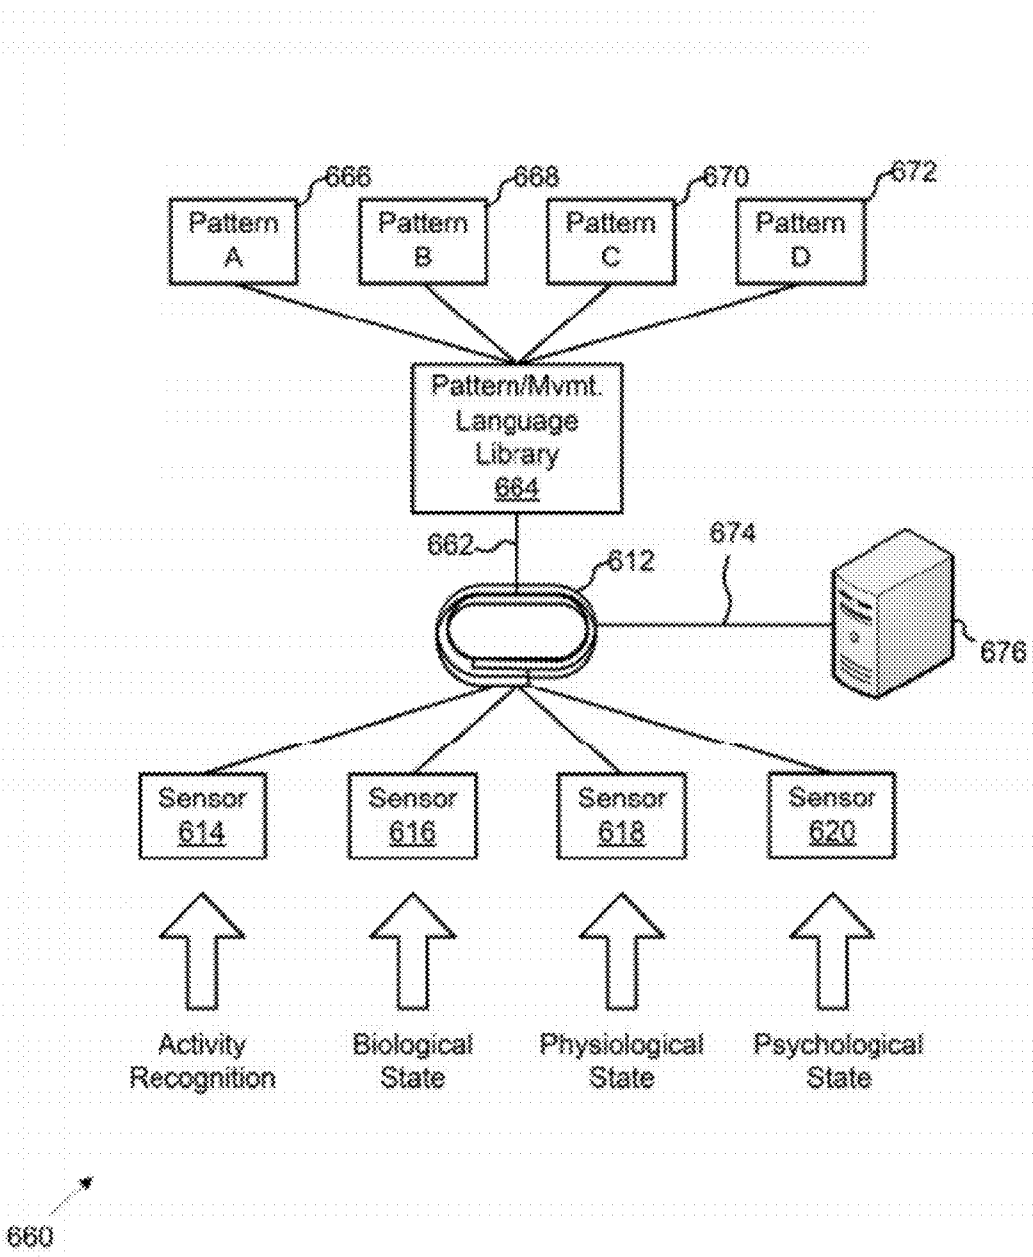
666
Pattern A

668
Pattern B

670
Pattern C

672
Pattern D

Pattern/Mvmt. Language Library 664

662

612

674

676

Sensor 614

Sensor 616

Sensor 618

Sensor 620

Activity Recognition

Biological State

Physiological State

Psychological State

660